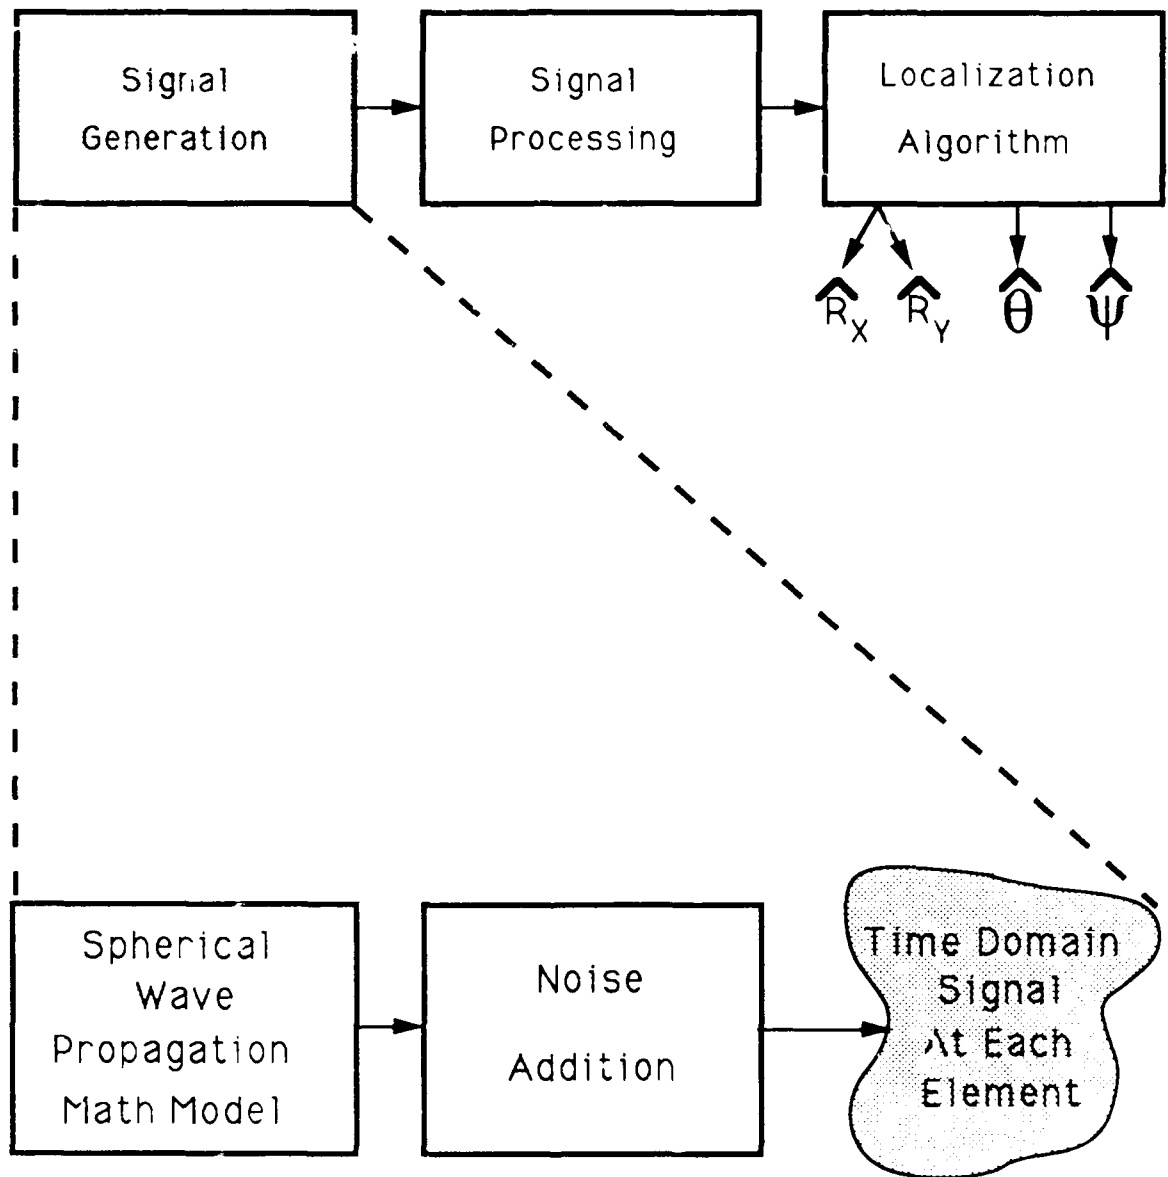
Signal Generation

Signal Processing

Localization Algorithm

$\hat{R}_X$ $\hat{R}_Y$ $\hat{\theta}$ $\hat{\psi}$

Spherical Wave Propagation Math Model

Noise Addition

Time Domain Signal At Each Element